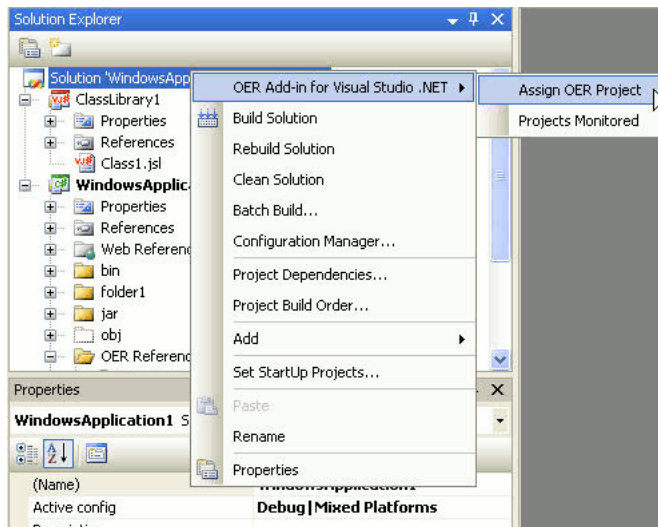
Solution Explorer

Solution 'WindowsAppl
ClassLibrary1
Properties
References
Class1.jsl
WindowsApplic
Properties
References
Web Referenc
bin
folder1
jar
obj
OER Referenc

OER Add-in for Visual Studio .NET
Build Solution
Rebuild Solution
Clean Solution
Batch Build...
Configuration Manager...
Project Dependencies...
Project Build Order...
Add
Set StartUp Projects...
Paste
Rename
Properties

Assign OER Project
Projects Monitored

Properties
WindowsApplication1 S
(Name)
Active config
Debug | Mixed Platforms